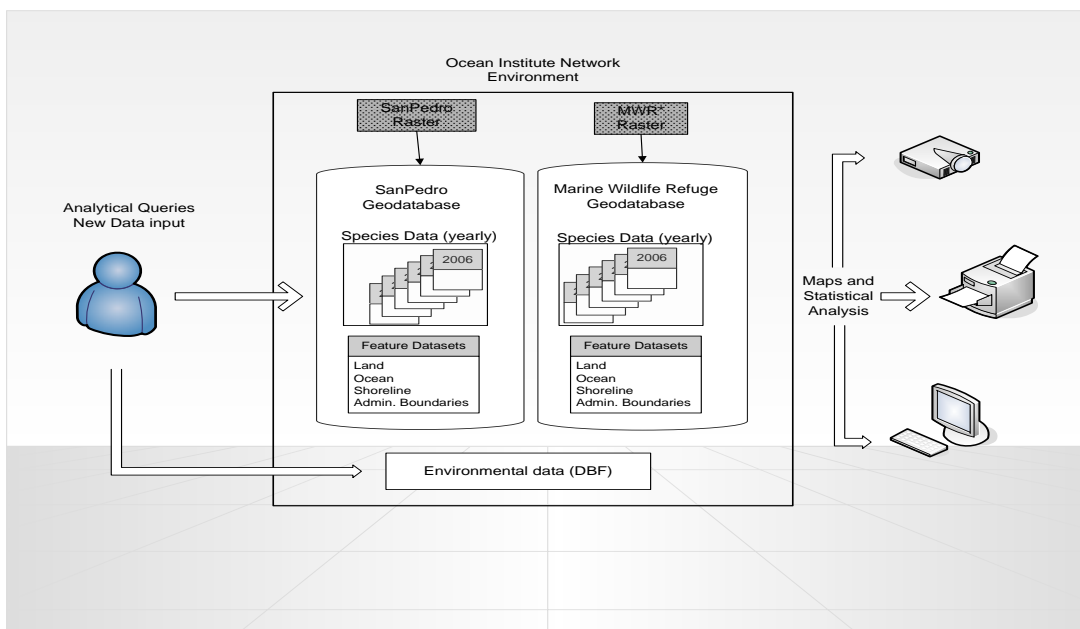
Ocean Institute Network Environment

SanPedro Raster

MWR* Raster

Analytical Queries
New Data input

SanPedro Geodatabase

Species Data (yearly)

2006

Feature Datasets
Land
Ocean
Shoreline
Admin. Boundaries

Marine Wildlife Refuge Geodatabase

Species Data (yearly)

2006

Feature Datasets
Land
Ocean
Shoreline
Admin. Boundaries

Maps and Statistical Analysis

Environmental data (DBF)